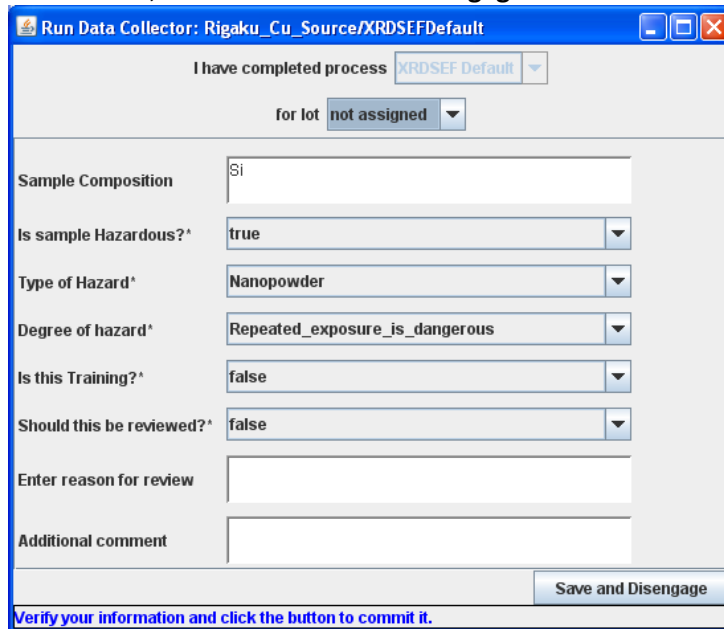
Run Data Collector: Rigaku_Cu_Source/XRDSEFDefault

I have completed process XRDSEF Default

for lot not assigned

Sample Composition Si

Is sample Hazardous?* true

Type of Hazard* Nanopowder

Degree of hazard* Repeated_exposure_is_dangerous

Is this Training?* false

Should this be reviewed?* false

Enter reason for review

Additional comment

Save and Disengage

Verify your information and click the button to commit it.